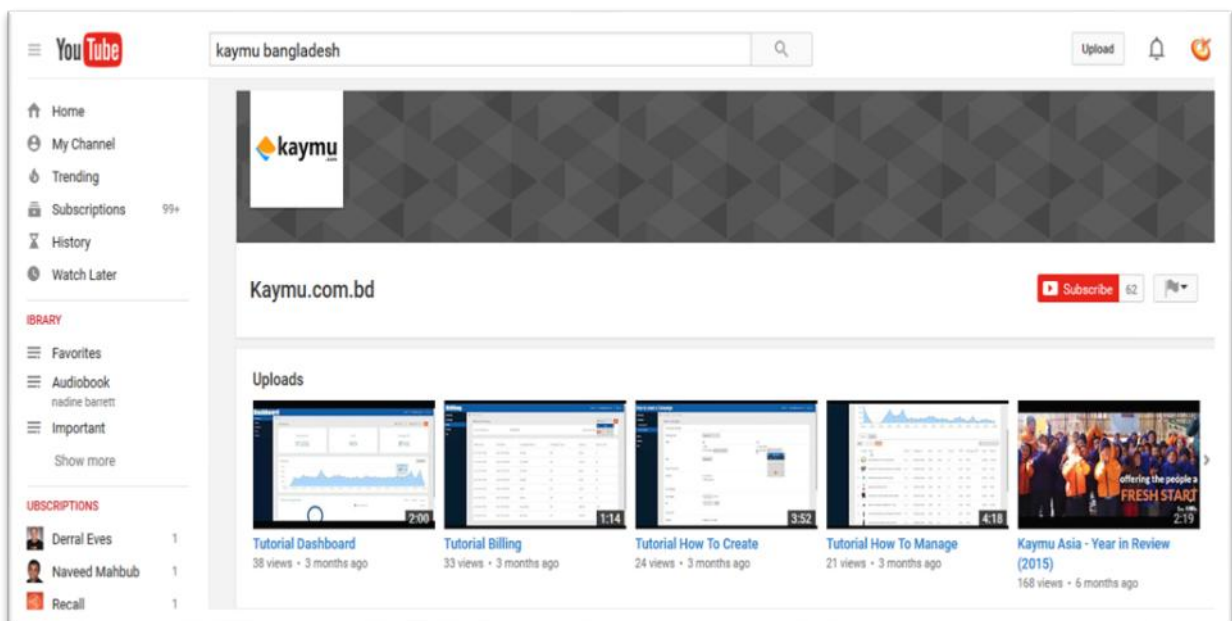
YouTube

kaymu bangladesh

Upload

Home
My Channel
Trending
Subscriptions 99+
History
Watch Later

IBRARY
Favorites
Audiobook
nadine barrett
Important
Show more

UBSCRIPTIONS
Derral Eves 1
Naveed Mahbub 1
Recall 1

kaymu
.com

Kaymu.com.bd

Subscribe 62

Uploads

2:00
Tutorial Dashboard
38 views • 3 months ago

1:14
Tutorial Billing
33 views • 3 months ago

3:52
Tutorial How To Create
24 views • 3 months ago

4:18
Tutorial How To Manage
21 views • 3 months ago

offering the people a
FRESH START
2:19
Kaymu Asia - Year in Review (2015)
168 views • 6 months ago